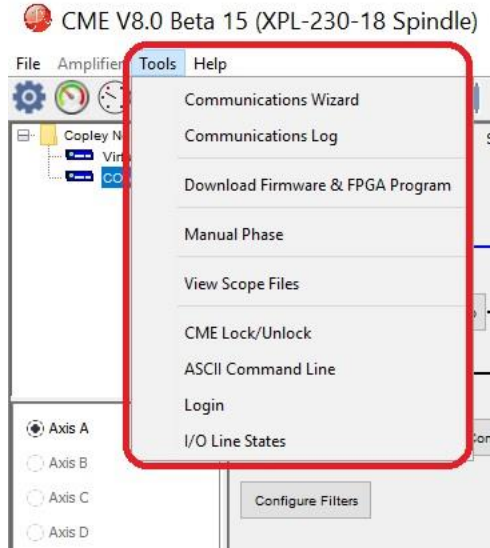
CME V8.0 Beta 15 (XPL-230-18 Spindle)

File Amplifier Tools Help

Copley N
Virt
CO

Communications Wizard
Communications Log
Download Firmware & FPGA Program
Manual Phase
View Scope Files
CME Lock/Unlock
ASCII Command Line
Login
I/O Line States

Axis A
Axis B
Axis C
Axis D

Configure Filters